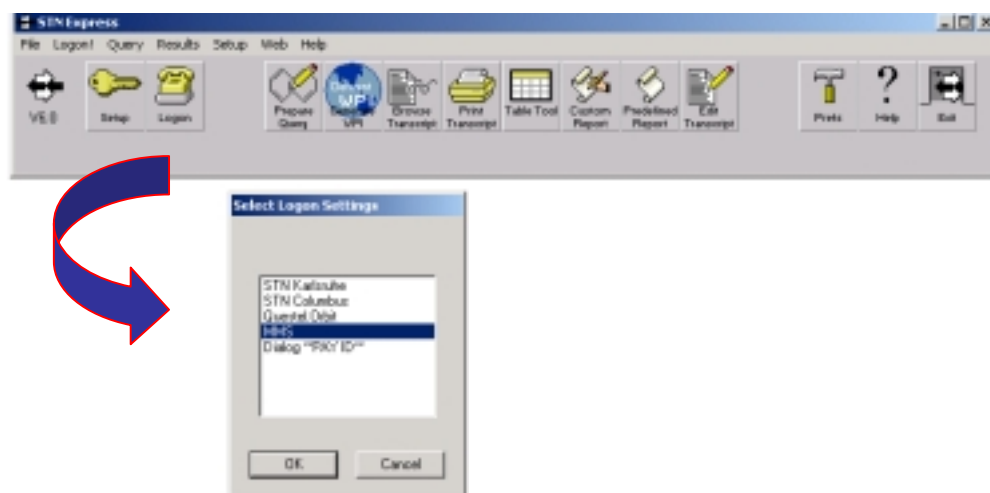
STN Express

File Logon! Query Results Setup Web Help

VE 8 Setup Logon Prepare Query Discover WPI WPI Browse Transcript Print Transcript Table Tool Custom Report Predefined Report Edit Transcript Prefs Help Exit

Select Logon Settings

STN Karlsruhe
STN Columbus
Questel Orbit
MMS
Dialog "PKY ID"

OK Cancel